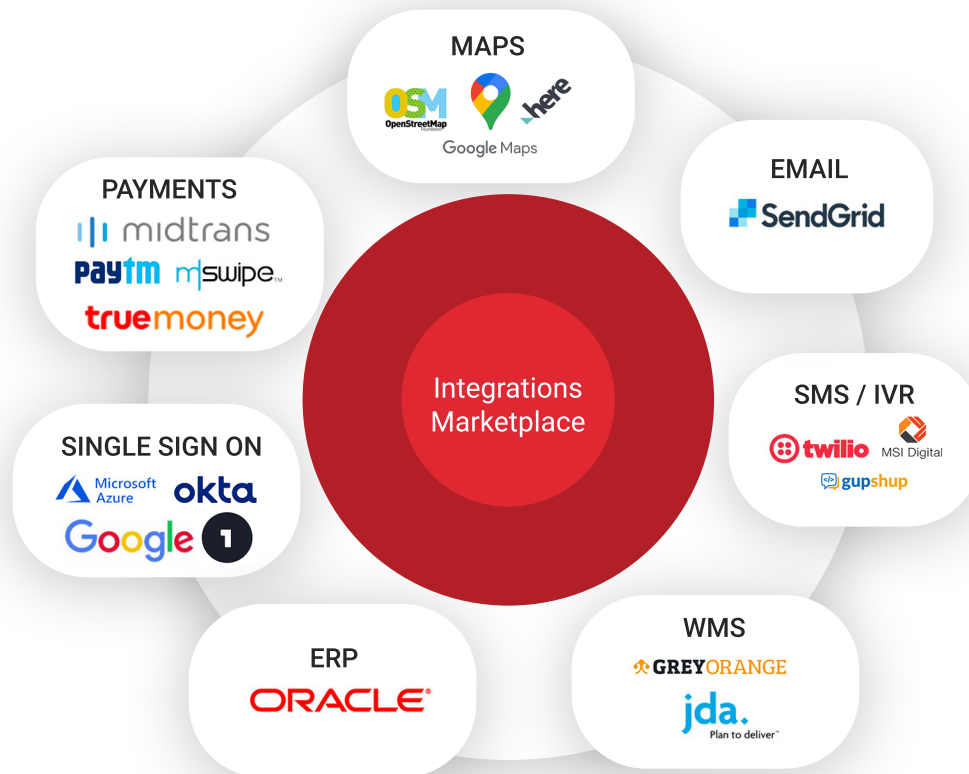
MAPS
OSM OpenStreetMap Foundation
here
Google Maps

EMAIL
SendGrid

PAYMENTS
midtrans
Paytm mswipe
truemoney

Integrations Marketplace

SMS / IVR
twilio
MSI Digital
gupshup

SINGLE SIGN ON
Microsoft Azure
okta
Google
1

ERP
ORACLE

WMS
GREYORANGE
jda.
Plan to deliver™